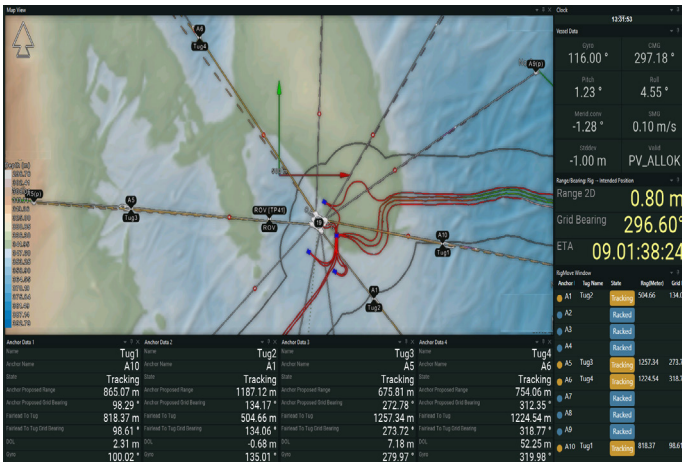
Map View

A6
Tug4
A8(p)
A5(p)
A5
Tug3
ROV (TP#1)
ROV
A10
Tug1
A1
Tug2

Clock
12:31:53

Vessel Data

| Gyro | CMG |
|---|---|
| 116.00 ° | 297.18 ° |
| Pitch | Roll |
| 1.23 ° | 4.55 ° |
| Merid conv | SMG |
| -1.28 ° | 0.10 m/s |
| Uddev | Valid |
| -1.00 m | PV_ALLOK |

Range/Bearing: Rig -> Intended Position
Range 2D 0.80 m
Grid Bearing 296.60°
ETA 09.01:38:24

RigMove Window

| Anchor | Tug Name | State | Ring(Meter) | Grid |
|---|---|---|---|---|
| A1 | Tug2 | Tracking | 504.66 | 134.0 |
| A2 | | Racked | | |
| A3 | | Racked | | |
| A4 | | Racked | | |
| A5 | Tug3 | Tracking | 1257.34 | 273.7 |
| A6 | Tug4 | Tracking | 1224.54 | 318.7 |
| A7 | | Racked | | |
| A8 | | Racked | | |
| A9 | | Racked | | |
| A10 | Tug1 | Tracking | 818.37 | 98.61 |

Anchor Data 1
| Name | Tug1 |
|---|---|
| Anchor Name | A10 |
| State | Tracking |
| Anchor Proposed Range | 865.07 m |
| Anchor Proposed Grid Bearing | 98.29 ° |
| Fairlead To Tug | 818.37 m |
| Fairlead To Tug Grid Bearing | 98.61 ° |
| DOL | 2.31 m |
| Gyro | 100.02 ° |

Anchor Data 2
| Name | Tug2 |
|---|---|
| Anchor Name | A1 |
| State | Tracking |
| Anchor Proposed Range | 1187.12 m |
| Anchor Proposed Grid Bearing | 134.17 ° |
| Fairlead To Tug | 504.66 m |
| Fairlead To Tug Grid Bearing | 134.06 ° |
| DOL | -0.68 m |
| Gyro | 135.01 ° |

Anchor Data 3
| Name | Tug3 |
|---|---|
| Anchor Name | A5 |
| State | Tracking |
| Anchor Proposed Range | 675.81 m |
| Anchor Proposed Grid Bearing | 272.78 ° |
| Fairlead To Tug | 1257.34 m |
| Fairlead To Tug Grid Bearing | 273.72 ° |
| DOL | 7.18 m |
| Gyro | 279.97 ° |

Anchor Data 4
| Name | Tug4 |
|---|---|
| Anchor Name | A6 |
| State | Tracking |
| Anchor Proposed Range | 754.06 m |
| Anchor Proposed Grid Bearing | 312.35 ° |
| Fairlead To Tug | 1224.54 m |
| Fairlead To Tug Grid Bearing | 318.77 ° |
| DOL | 52.25 m |
| Gyro | 319.98 ° |